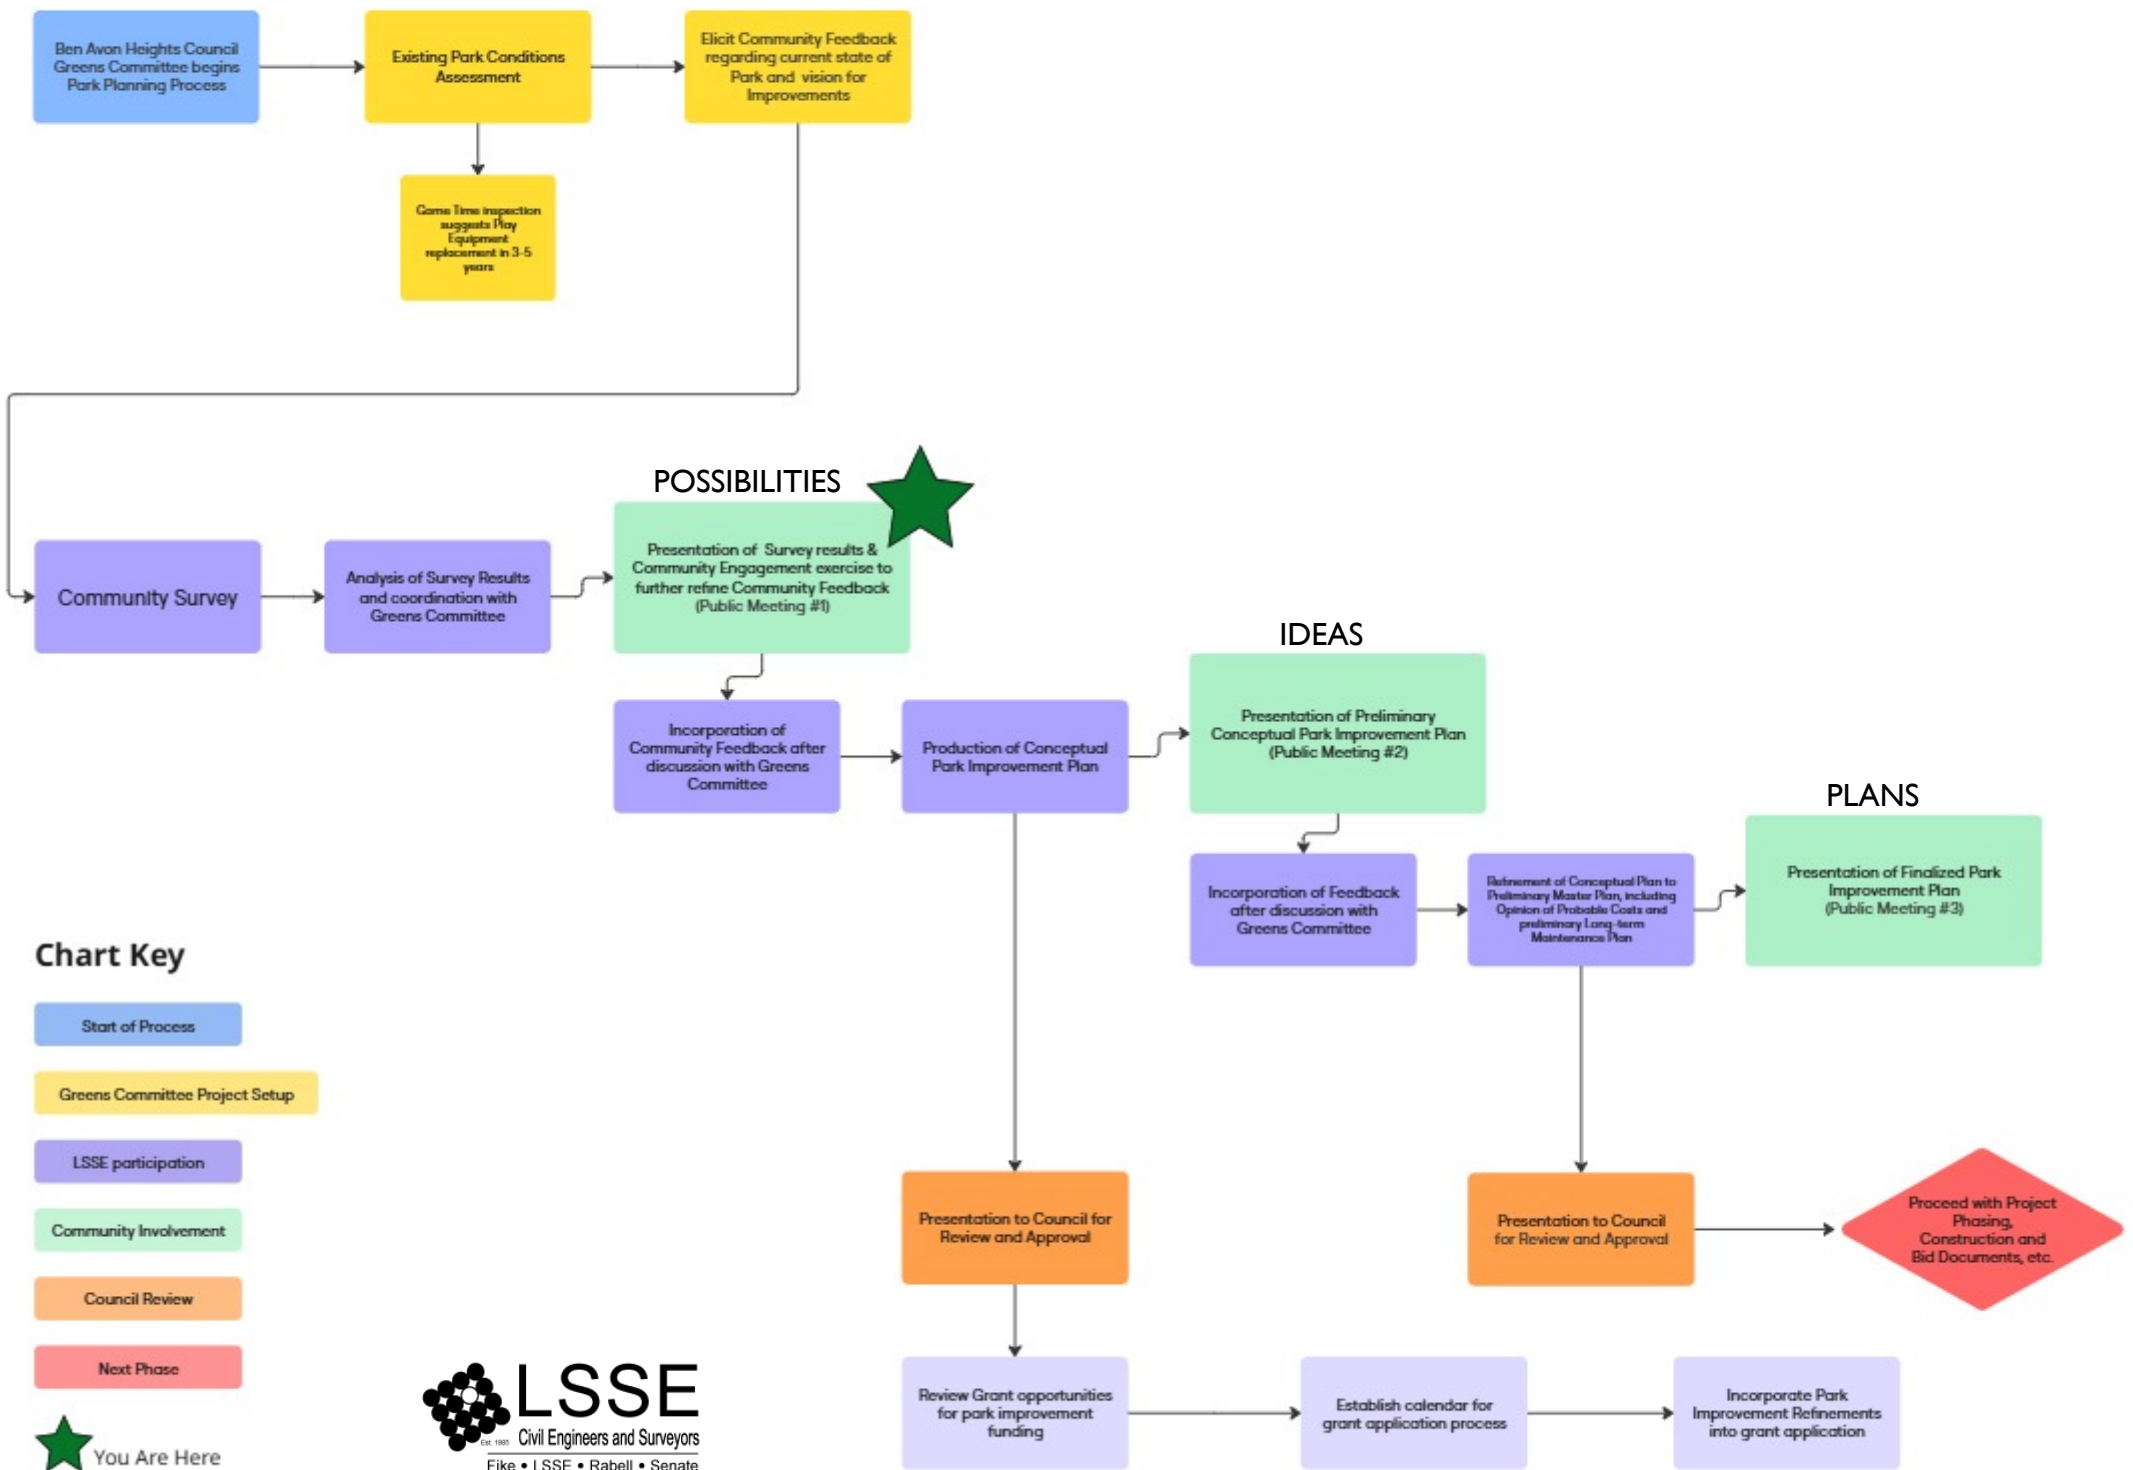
Ben Avon Heights Council Greens Committee begins Park Planning Process

Existing Park Conditions Assessment

Elicit Community Feedback regarding current state of Park and vision for Improvements

Game Time inspection suggests Play Equipment replacement in 3-5 years

POSSIBILITIES

Community Survey

Analysis of Survey Results and coordination with Greens Committee

Presentation of Survey results & Community Engagement exercise to further refine Community Feedback (Public Meeting #1)

Incorporation of Community Feedback after discussion with Greens Committee

Production of Conceptual Park Improvement Plan

IDEAS

Presentation of Preliminary Conceptual Park Improvement Plan (Public Meeting #2)

Incorporation of Feedback after discussion with Greens Committee

Refinement of Conceptual Plan to Preliminary Master Plan, including Opinion of Probable Costs and preliminary Long-term Maintenance Plan

PLANS

Presentation of Finalized Park Improvement Plan (Public Meeting #3)

Chart Key

Start of Process

Greens Committee Project Setup

LSSE participation

Community Involvement

Council Review

Next Phase

You Are Here

Presentation to Council for Review and Approval

Presentation to Council for Review and Approval

Proceed with Project Phasing, Construction and Bid Documents, etc.

Review Grant opportunities for park improvement funding

Establish calendar for grant application process

Incorporate Park Improvement Refinements into grant application

LSSE
Est. 1985 Civil Engineers and Surveyors
Fike • LSSE • Rabell • Senate